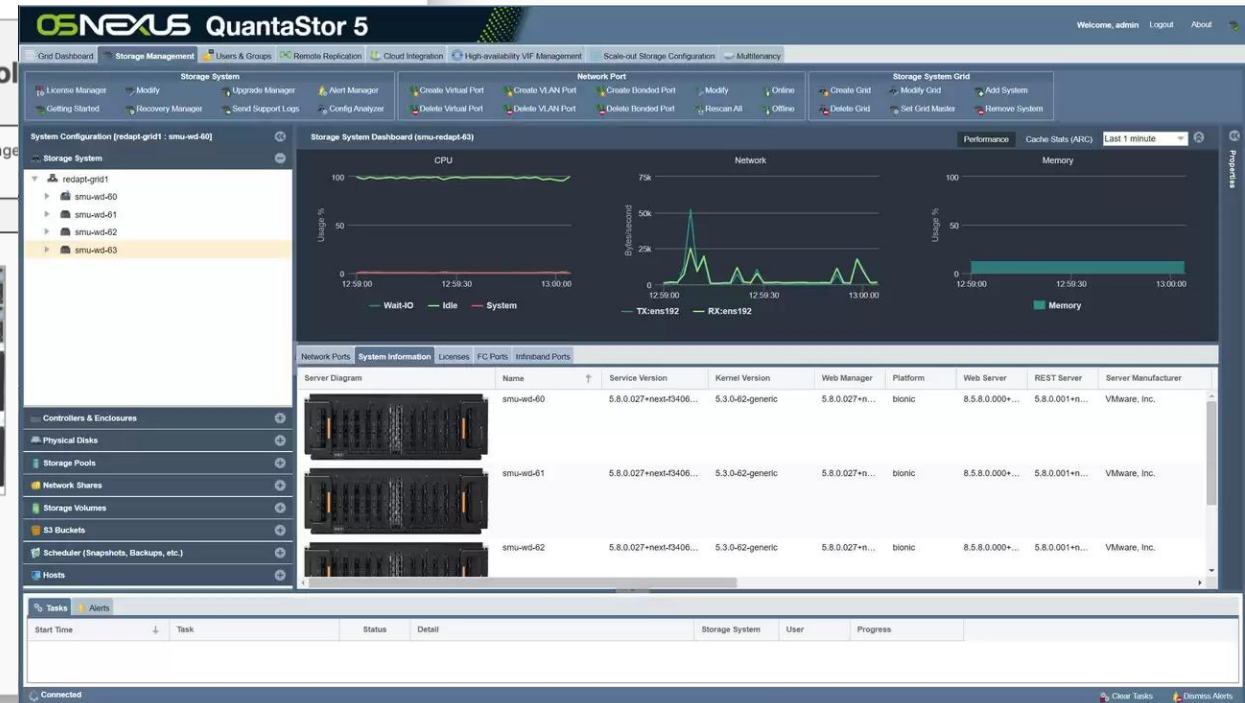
OSNEXUS QuantaStor 5

Welcome, admin Logout About

Grid Dashboard | Storage Management | Users & Groups | Remote Replication | Cloud Integration | High-availability VIF Management | Scale-out Storage Configuration | Multitenancy

Storage System
License Manager | Modify | Upgrade Manager | Alert Manager
Getting Started | Recovery Manager | Send Support Logs | Config Analyzer

Network Port
Create Virtual Port | Create VLAN Port | Create Bonded Port | Modify | Online
Delete Virtual Port | Delete VLAN Port | Delete Bonded Port | Rescan All | Offline

Storage System Grid
Create Grid | Modify Grid | Add System
Delete Grid | Set Grid Master | Remove System

System Configuration [redapt-grid1 : smu-wd-60]

Storage System
redapt-grid1
smu-wd-60
smu-wd-61
smu-wd-62
smu-wd-63

Controllers & Enclosures
Physical Disks
Storage Pools
Network Shares
Storage Volumes
S3 Buckets
Scheduler (Snapshots, Backups, etc.)
Hosts

Storage System Dashboard (smu-redapt-63)

Performance | Cache Stats (ARC) | Last 1 minute

CPU
100
50
0
Usage %
12:59:00 12:59:30 13:00:00
Wait-IO — Idle — System

Network
75k
50k
25k
0
Bytes/second
12:59:00 12:59:30 13:00:00
TX:ens192 — RX:ens192

Memory
100
50
0
Usage %
12:59:00 12:59:30 13:00:00
Memory

Properties

Network Ports | System Information | Licenses | FC Ports | Infiniband Ports

| Server Diagram | Name | Service Version | Kernel Version | Web Manager | Platform | Web Server | REST Server | Server Manufacturer |
|---|---|---|---|---|---|---|---|---|
| | smu-wd-60 | 5.8.0.027+next-f3406... | 5.3.0-62-generic | 5.8.0.027+n... | bionic | 8.5.8.0.000+... | 5.8.0.001+n... | VMware, Inc. |
| | smu-wd-61 | 5.8.0.027+next-f3406... | 5.3.0-62-generic | 5.8.0.027+n... | bionic | 8.5.8.0.000+... | 5.8.0.001+n... | VMware, Inc. |
| | smu-wd-62 | 5.8.0.027+next-f3406... | 5.3.0-62-generic | 5.8.0.027+n... | bionic | 8.5.8.0.000+... | 5.8.0.001+n... | VMware, Inc. |

Tasks | Alerts

| Start Time | Task | Status | Detail | Storage System | User | Progress |
|---|---|---|---|---|---|---|

Connected

Clear Tasks | Dismiss Alerts